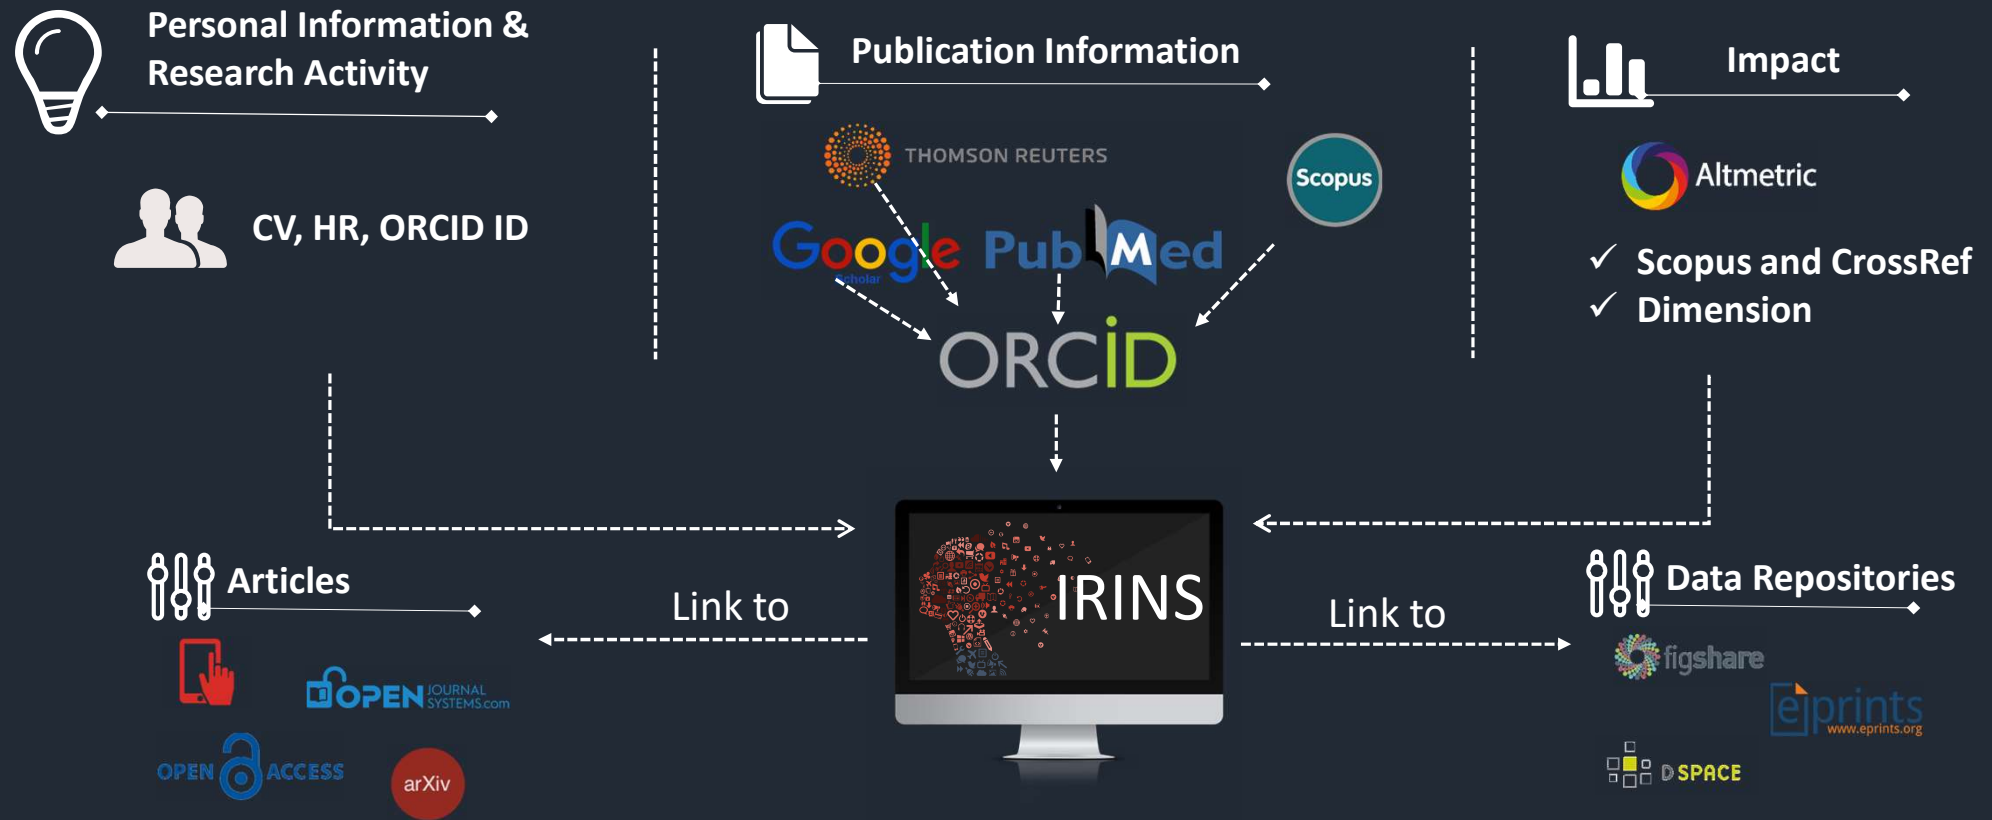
Personal Information & Research Activity

CV, HR, ORCID ID

Publication Information

THOMSON REUTERS

Scopus

Google Scholar PubMed

ORCID

Impact

Altmetric

✓ Scopus and CrossRef
✓ Dimension

IRINS

Articles

Link to

OPEN JOURNAL SYSTEMS.com

OPEN ACCESS

arXiv

Link to

Data Repositories

figshare

eprints www.eprints.org

DSPACE